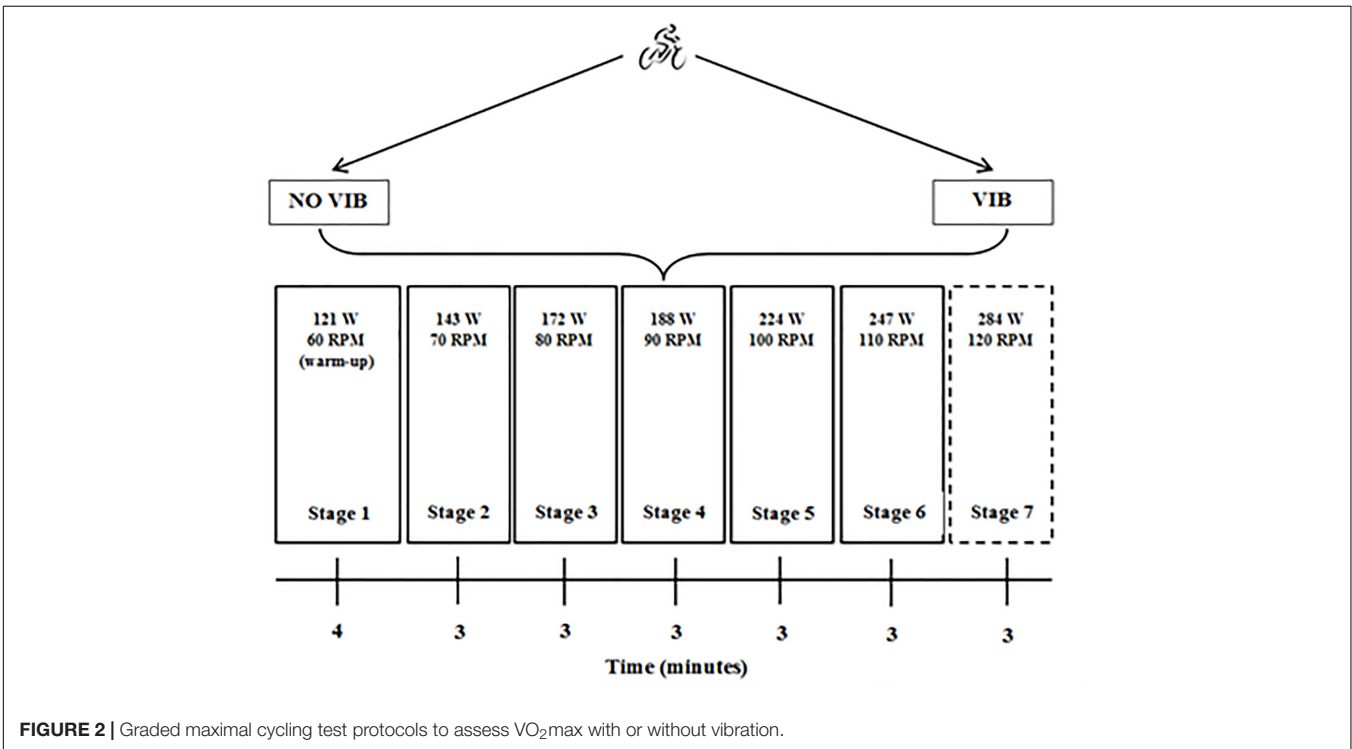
NO VIB

VIB

121 W
60 RPM
(warm-up)

Stage 1

143 W
70 RPM

Stage 2

172 W
80 RPM

Stage 3

188 W
90 RPM

Stage 4

224 W
100 RPM

Stage 5

247 W
110 RPM

Stage 6

284 W
120 RPM

Stage 7

4

3

3

3

3

3

3

Time (minutes)

FIGURE 2 | Graded maximal cycling test protocols to assess $VO_2$max with or without vibration.